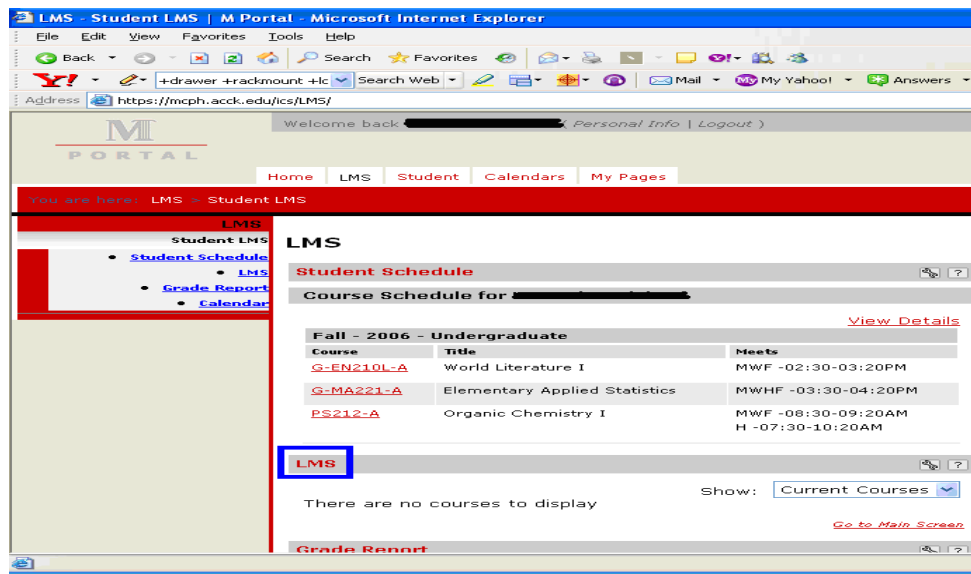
LMS - Student LMS | M Portal - Microsoft Internet Explorer

File Edit View Favorites Tools Help

Back Search Favorites

Y! +drawer +rackmount +lc Search Web Mail My Yahoo! Answers

Address https://mcph.acck.edu/ics/LMS/

M PORTAL

Welcome back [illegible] ( Personal Info | Logout )

Home LMS Student Calendars My Pages

You are here: LMS > Student LMS

LMS
Student LMS
• Student Schedule
• LMS
• Grade Report
• Calendar

LMS

Student Schedule

Course Schedule for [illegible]

View Details

Fall - 2006 - Undergraduate

| Course | Title | Meets |
|---|---|---|
| G-EN210L-A | World Literature I | MWF -02:30-03:20PM |
| G-MA221-A | Elementary Applied Statistics | MWHF -03:30-04:20PM |
| PS212-A | Organic Chemistry I | MWF -08:30-09:20AM H -07:30-10:20AM |

LMS

There are no courses to display

Show: Current Courses

Go to Main Screen

Grade Report